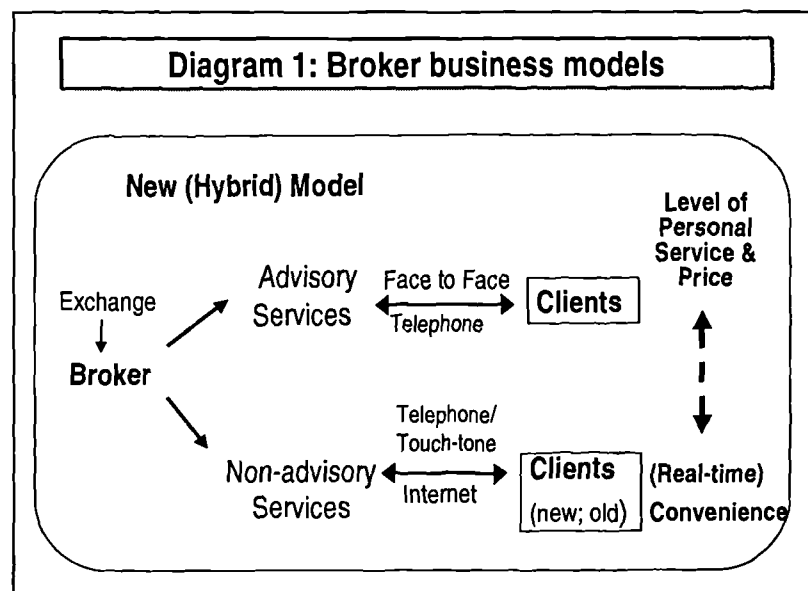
Diagram 1: Broker business models

New (Hybrid) Model

Level of Personal Service & Price

Exchange

Broker

Advisory Services

Face to Face

Telephone

Clients

Telephone/ Touch-tone

Non-advisory Services

Internet

Clients (new; old)

(Real-time) Convenience